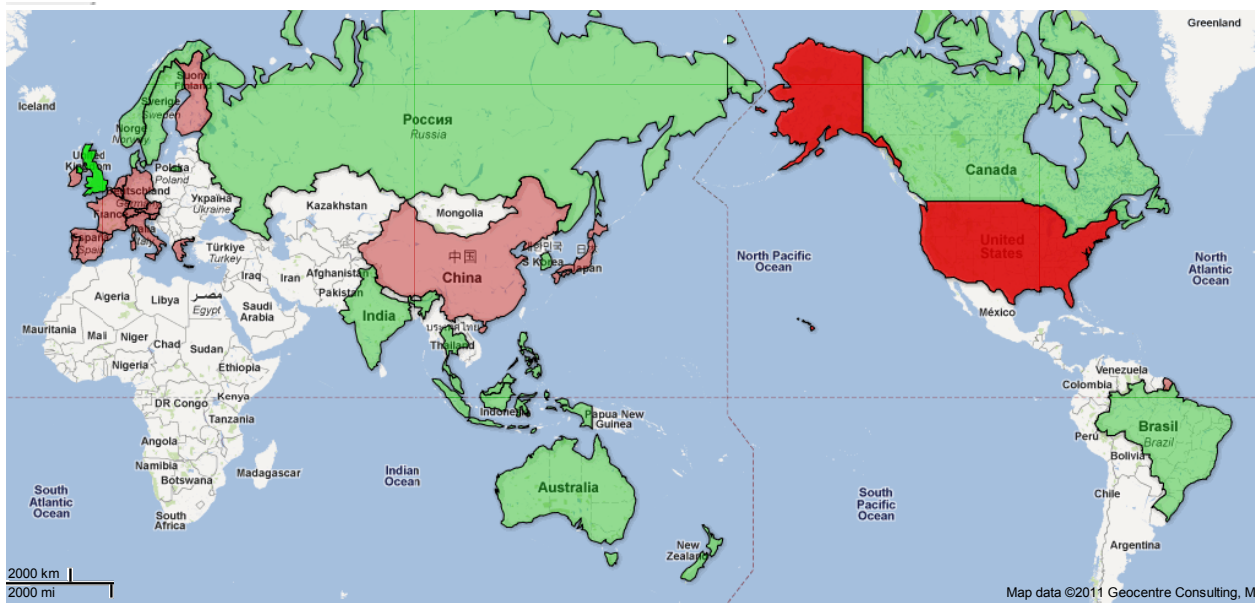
Greenland
Iceland
Suomi Finland
Sverige Sweden
Norge Norway
United Kingdom
Polska Poland
Deutschland Germany
France
España Spain
Україна Ukraine
Türkiye Turkey
Россия
Russia
Kazakhstan
Mongolia
中国
China
日本 Japan
South Korea
Canada
United States
North Pacific Ocean
North Atlantic Ocean
México
Iraq
Iran
Afghanistan
Pakistan
India
Saudi Arabia
مصر Egypt
Algeria
Libya
Mauritania
Mali
Niger
Chad
Sudan
Nigeria
Ethiopia
DR Congo
Kenya
Tanzania
Angola
Namibia
Botswana
South Africa
Madagascar
South Atlantic Ocean
Indian Ocean
ประเทศไทย Thailand
Indonesia
Papua New Guinea
Australia
New Zealand
South Pacific Ocean
Venezuela
Colombia
Brasil
Brazil
Perú
Bolivia
Chile
Argentina
2000 km
2000 mi
Map data ©2011 Geocentre Consulting, M